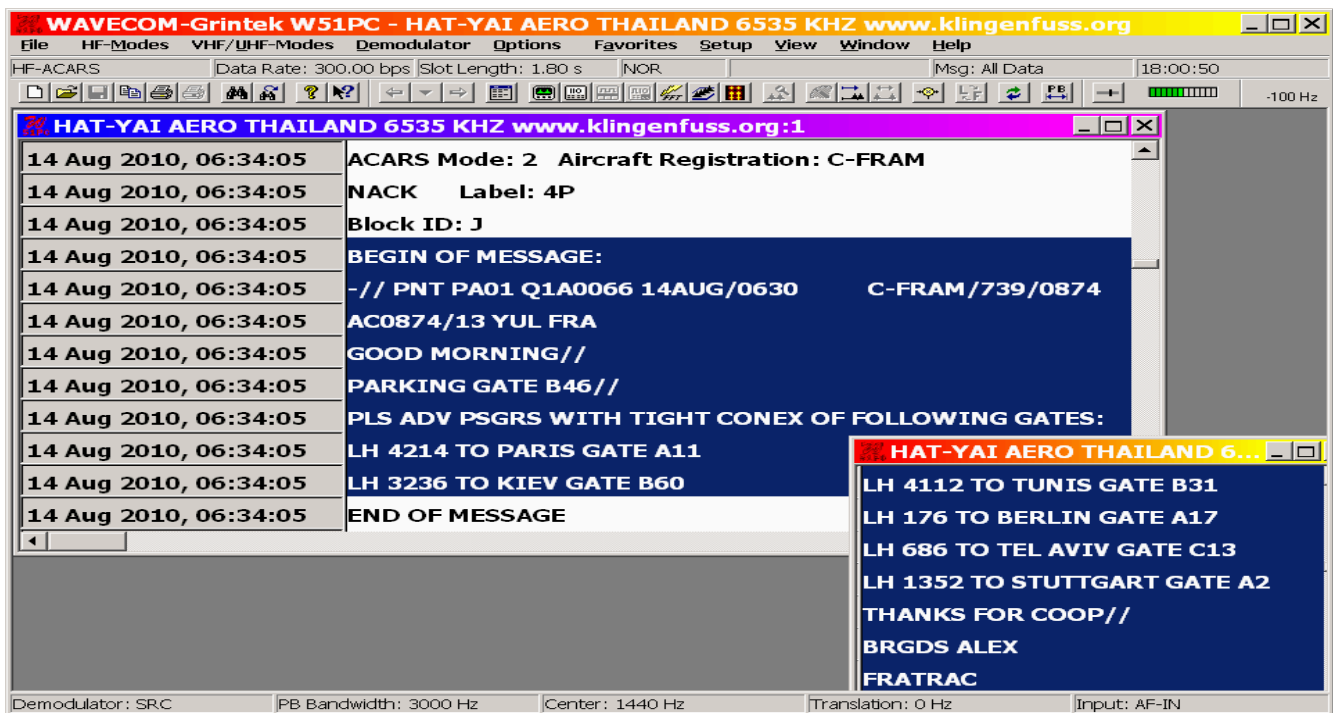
WAVECOM-Grintek W51PC - HAT-YAI AERO THAILAND 6535 KHZ www.klingenfuss.org

File HF-Modes VHF/UHF-Modes Demodulator Options Favorites Setup View Window Help

HF-ACARS | Data Rate: 300.00 bps | Slot Length: 1.80 s | NOR | | Msg: All Data | 18:00:50

PB

-100 Hz

HAT-YAI AERO THAILAND 6535 KHZ www.klingenfuss.org:1

| | |
|---|---|
| 14 Aug 2010, 06:34:05 | ACARS Mode: 2 Aircraft Registration: C-FRAM |
| 14 Aug 2010, 06:34:05 | NACK Label: 4P |
| 14 Aug 2010, 06:34:05 | Block ID: J |
| 14 Aug 2010, 06:34:05 | BEGIN OF MESSAGE: |
| 14 Aug 2010, 06:34:05 | -// PNT PA01 Q1A0066 14AUG/0630 C-FRAM/739/0874 |
| 14 Aug 2010, 06:34:05 | AC0874/13 YUL FRA |
| 14 Aug 2010, 06:34:05 | GOOD MORNING// |
| 14 Aug 2010, 06:34:05 | PARKING GATE B46// |
| 14 Aug 2010, 06:34:05 | PLS ADV PSGRS WITH TIGHT CONEX OF FOLLOWING GATES: |
| 14 Aug 2010, 06:34:05 | LH 4214 TO PARIS GATE A11 |
| 14 Aug 2010, 06:34:05 | LH 3236 TO KIEV GATE B60 |
| 14 Aug 2010, 06:34:05 | END OF MESSAGE |

HAT-YAI AERO THAILAND 6...

LH 4112 TO TUNIS GATE B31
LH 176 TO BERLIN GATE A17
LH 686 TO TEL AVIV GATE C13
LH 1352 TO STUTTGART GATE A2
THANKS FOR COOP//
BRGDS ALEX
FRATRAC

Demodulator: SRC | PB Bandwidth: 3000 Hz | Center: 1440 Hz | Translation: 0 Hz | Input: AF-IN